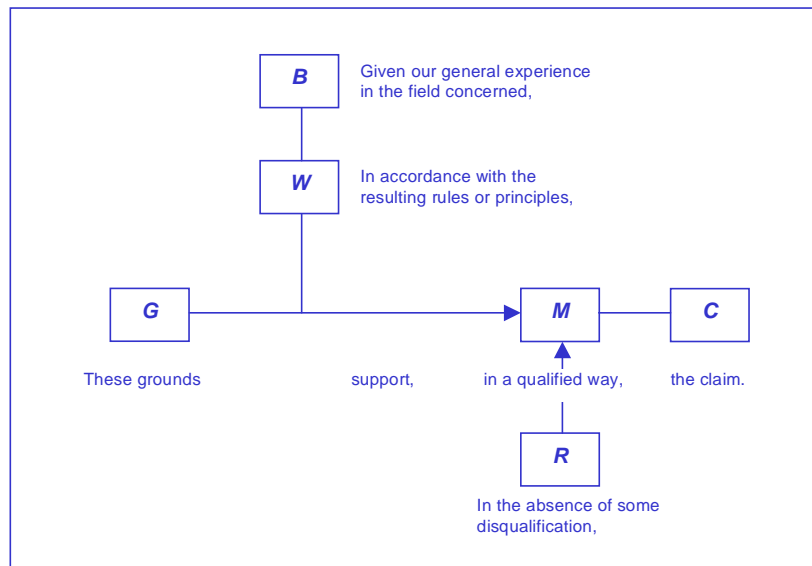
B

Given our general experience in the field concerned,

W

In accordance with the resulting rules or principles,

G

M

C

These grounds

support,

in a qualified way,

the claim.

R

In the absence of some disqualification,